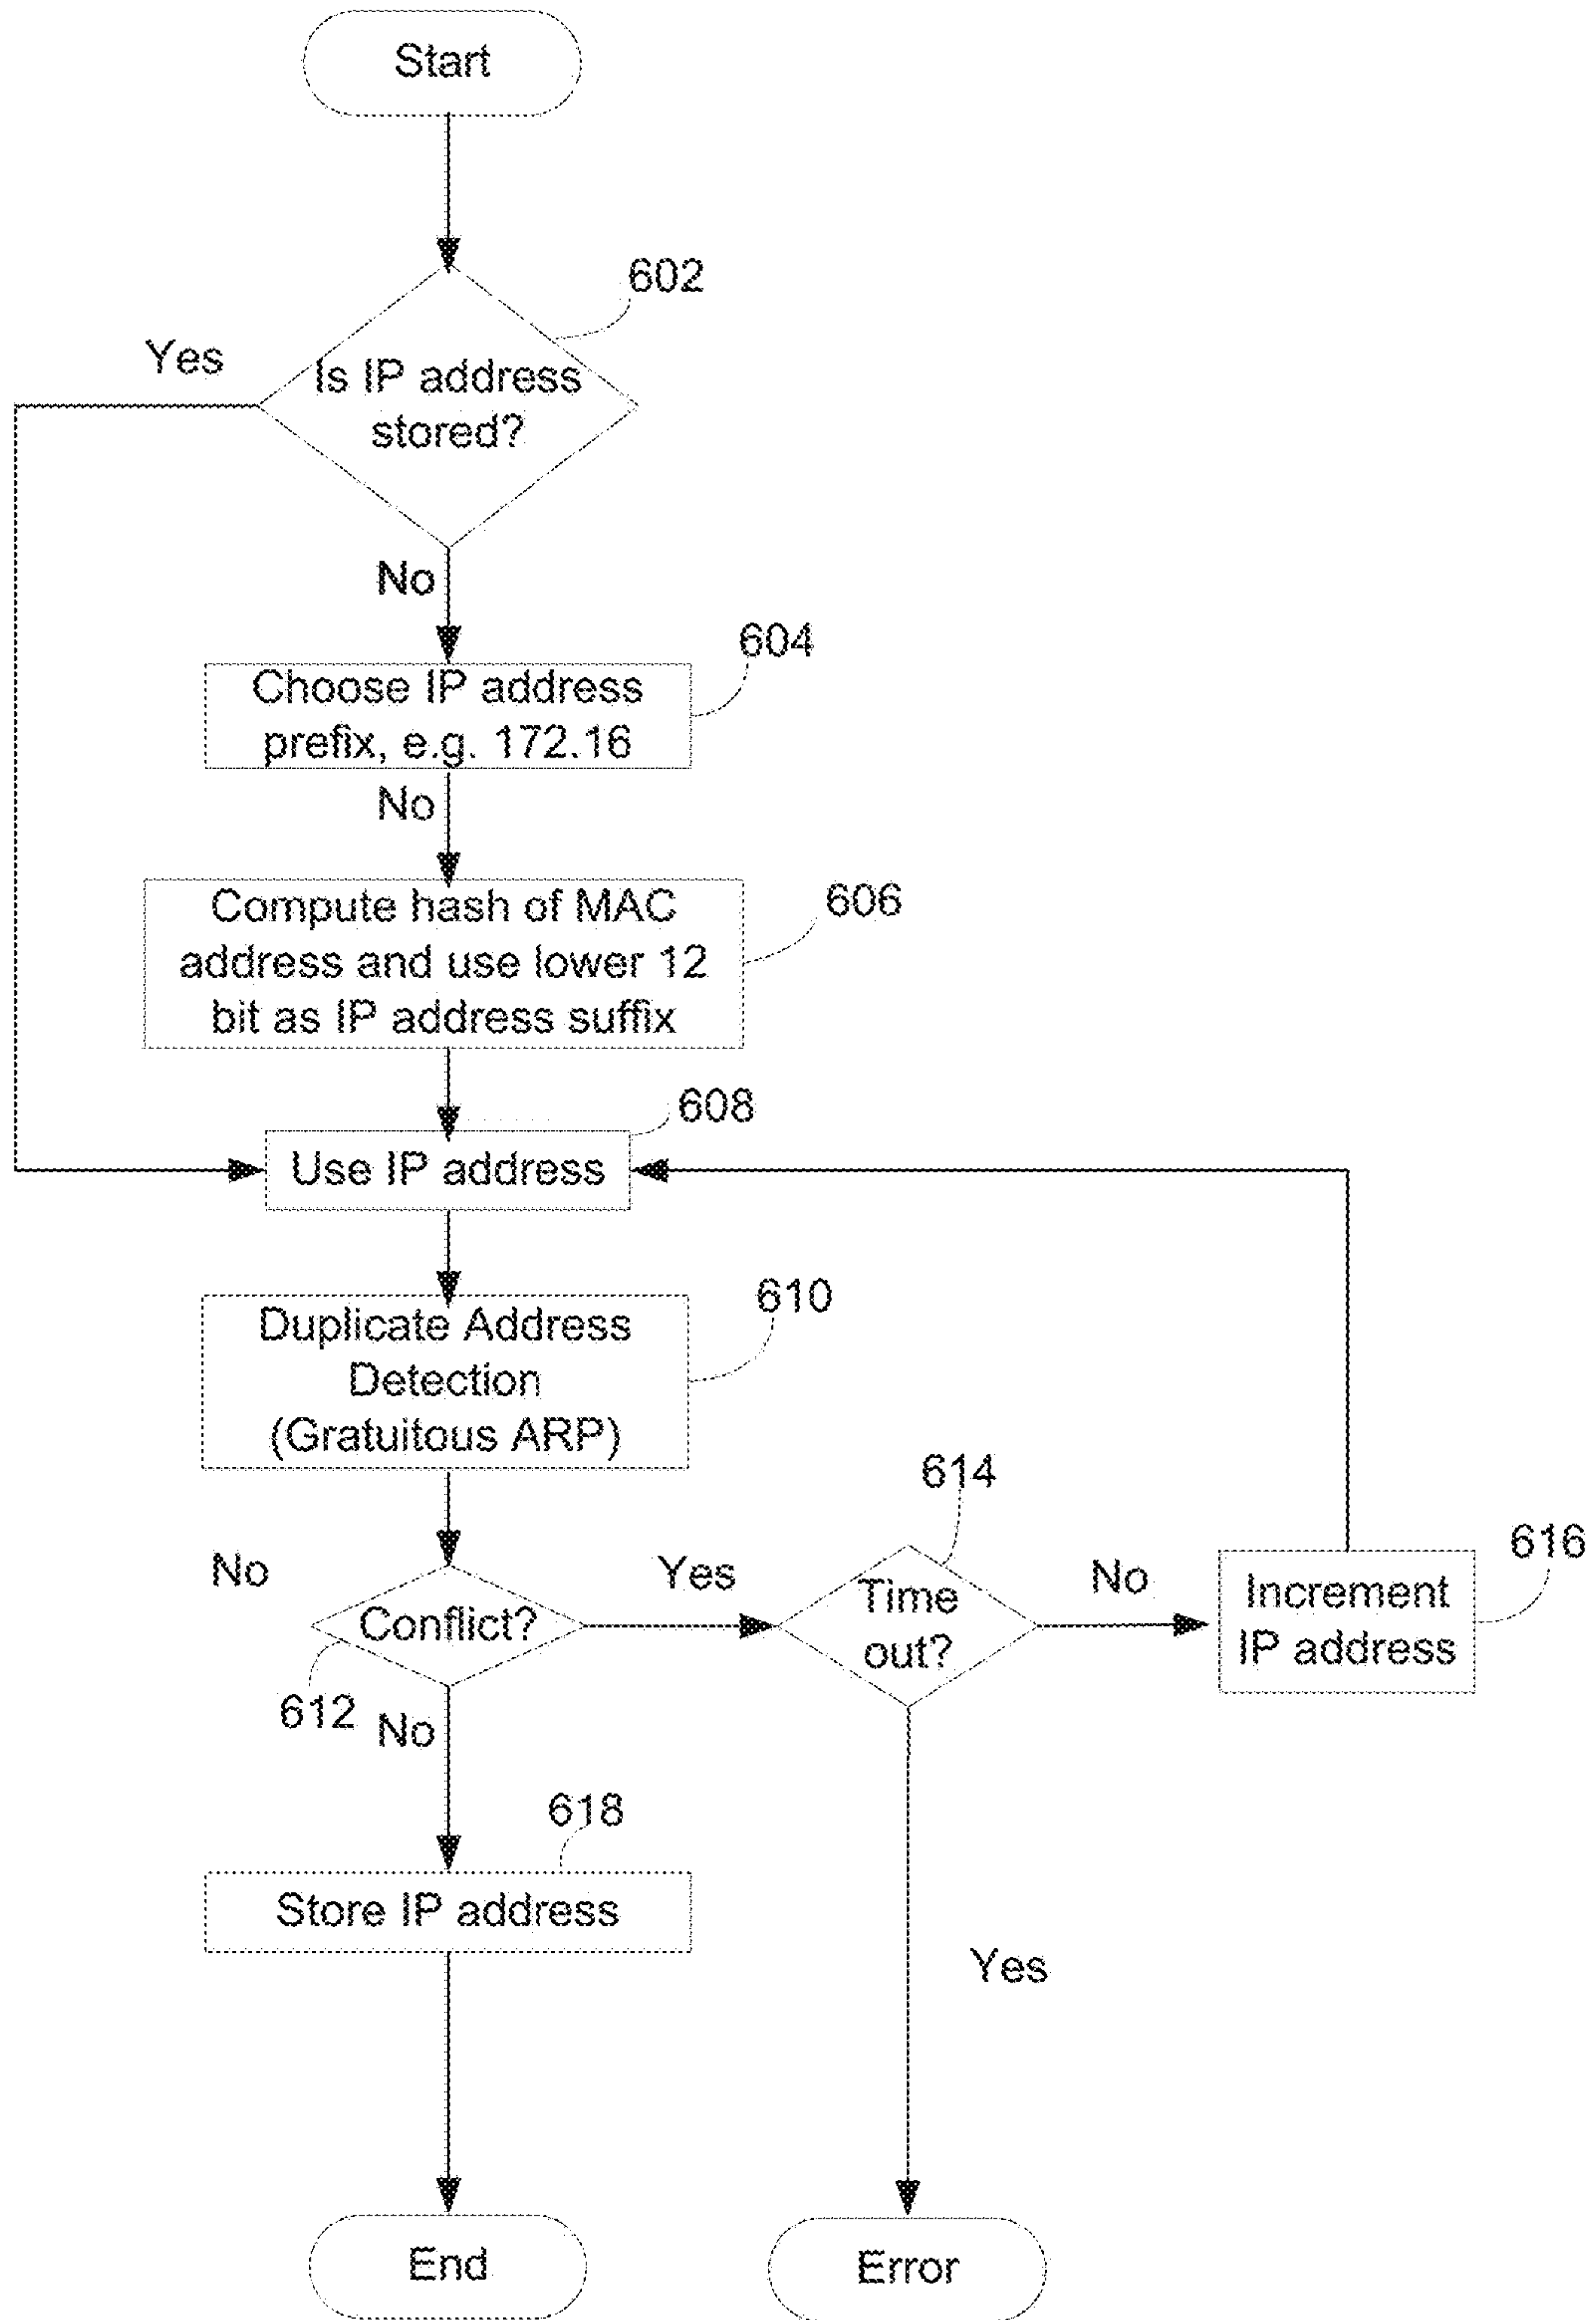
Start

602

Yes

Is IP address stored?

No

Choose IP address prefix, e.g. 172.16

604

No

Compute hash of MAC address and use lower 12 bit as IP address suffix

606

608

Use IP address

Duplicate Address Detection (Gratuitous ARP)

610

614

No

Yes

Conflict?

Time out?

No

Increment IP address

616

612

No

618

Store IP address

Yes

End

Error